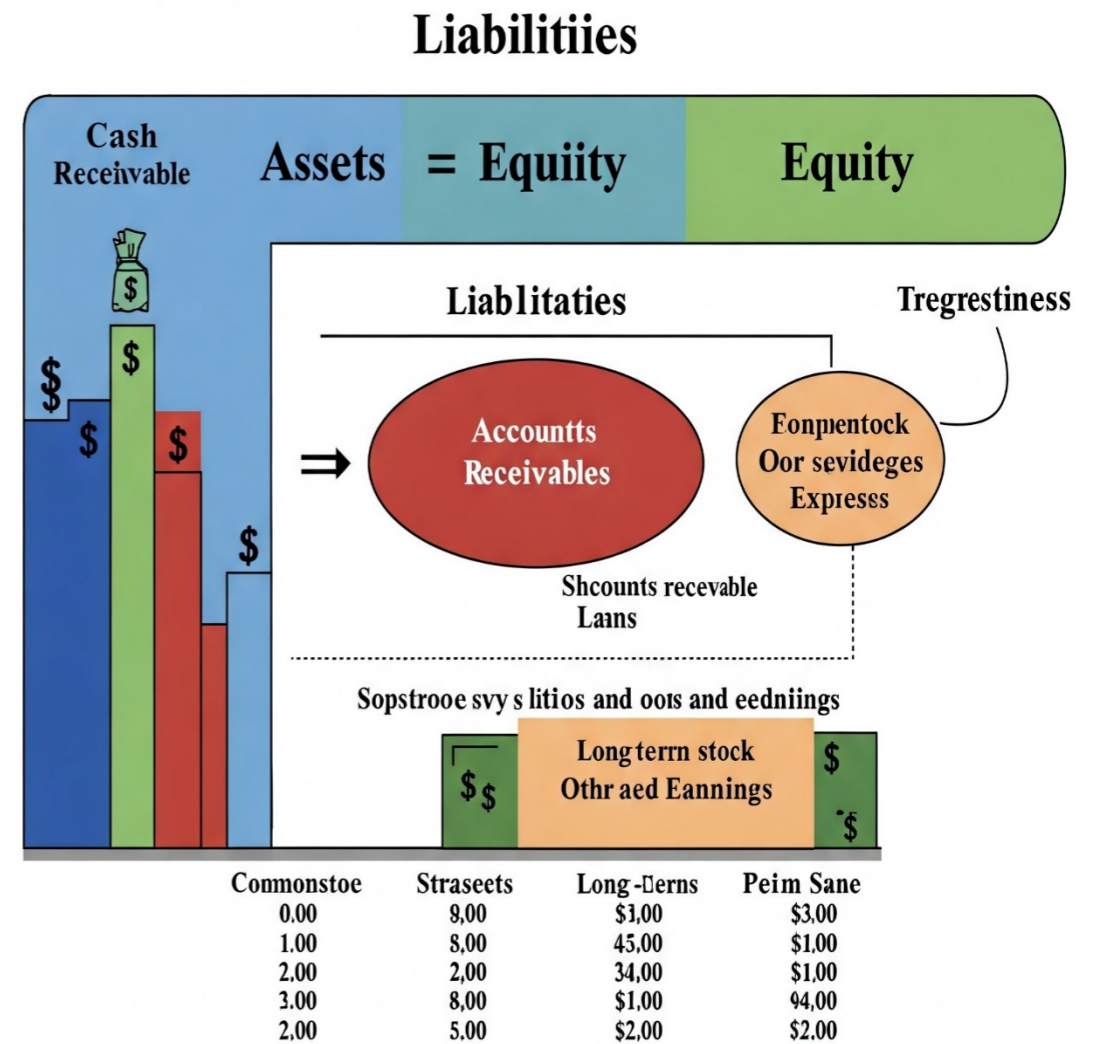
Liabilitiies

Cash Receivable

Assets = Equiity

Equity

$

$

$

$

$

$

Liablitaties

Tregrestiness

⇒

Accountts Receivables

Fonpentock Oor sevideges Expresss

Shcounts recevable Lains

Sopstrooe svy s litios and oois and eedniings

$$

Long tern stock Othr aed Eannings

$

$

| Conmonstoe | Straseets | Long-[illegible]erns | Peim Sane |
|---|---|---|---|
| 0.00 | 8,00 | $1,00 | $3,00 |
| 1.00 | 8,00 | 45,00 | $1,00 |
| 2,00 | 2,00 | 34,00 | $1,00 |
| 3.00 | 8,00 | $1,00 | 94,00 |
| 2,00 | 5.00 | $2,00 | $2.00 |